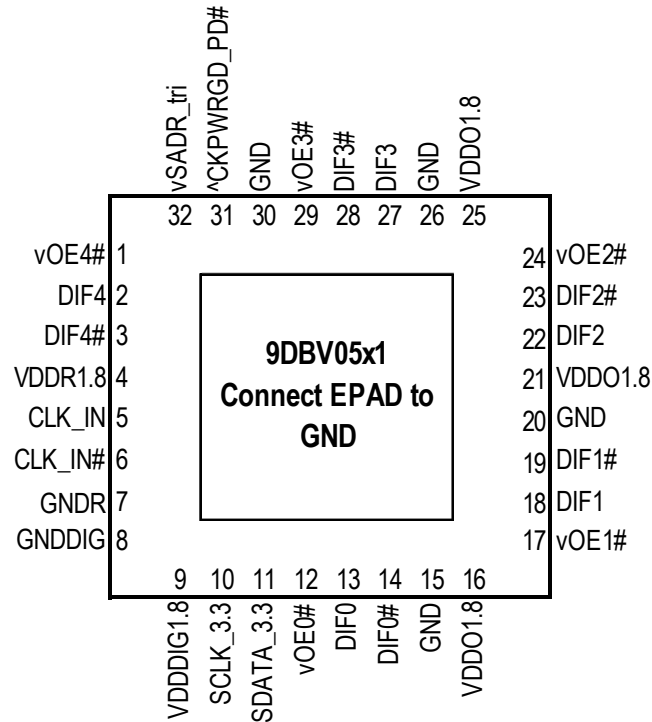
vSADR_tri 32
^CKPWRGD_PD# 31
GND 30
vOE3# 29
DIF3# 28
DIF3 27
GND 26
VDDO1.8 25

vOE4# 1
DIF4 2
DIF4# 3
VDDR1.8 4
CLK_IN 5
CLK_IN# 6
GNDR 7
GNDDIG 8

24 vOE2#
23 DIF2#
22 DIF2
21 VDDO1.8
20 GND
19 DIF1#
18 DIF1
17 vOE1#

9DBV05x1
Connect EPAD to GND

9 VDDDIG1.8
10 SCLK_3.3
11 SDATA_3.3
12 vOE0#
13 DIF0
14 DIF0#
15 GND
16 VDDO1.8